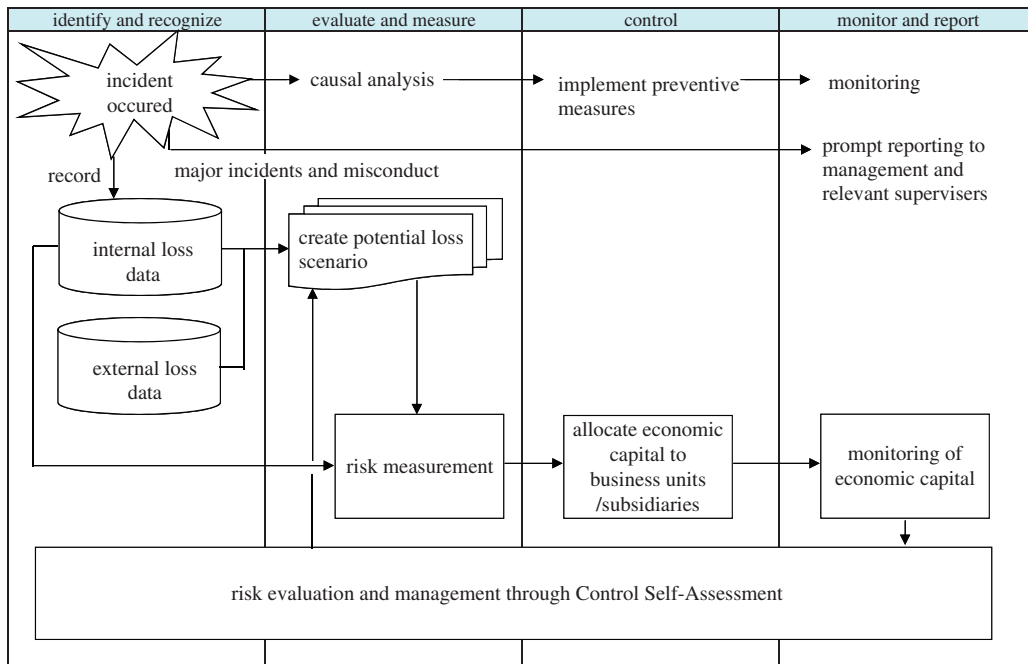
identify and recognize

evaluate and measure

control

monitor and report

incident occured

causal analysis

implement preventive measures

monitoring

prompt reporting to management and relevant supervisers

record

major incidents and misconduct

internal loss data

create potential loss scenario

external loss data

risk measurement

allocate economic capital to business units /subsidiaries

monitoring of economic capital

risk evaluation and management through Control Self-Assessment